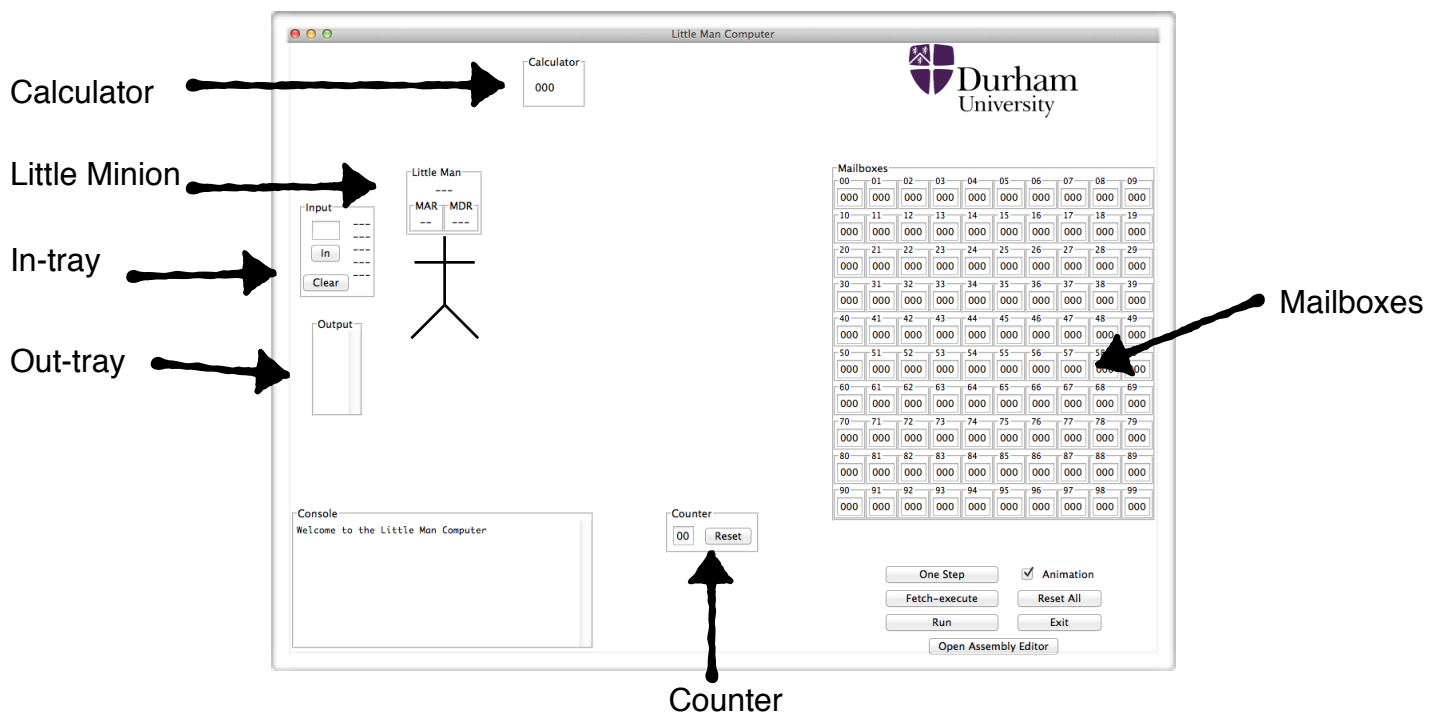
Little Man Computer

Calculator

Calculator
000

Durham University

Little Minion

Little Man
---
MAR MDR
-- ---

Input
---
---
---
---
---
In
Clear

In-tray

Output

Out-tray

Mailboxes

| 00 | 01 | 02 | 03 | 04 | 05 | 06 | 07 | 08 | 09 |
|---|---|---|---|---|---|---|---|---|---|
| 000 | 000 | 000 | 000 | 000 | 000 | 000 | 000 | 000 | 000 |
| 10 | 11 | 12 | 13 | 14 | 15 | 16 | 17 | 18 | 19 |
| 000 | 000 | 000 | 000 | 000 | 000 | 000 | 000 | 000 | 000 |
| 20 | 21 | 22 | 23 | 24 | 25 | 26 | 27 | 28 | 29 |
| 000 | 000 | 000 | 000 | 000 | 000 | 000 | 000 | 000 | 000 |
| 30 | 31 | 32 | 33 | 34 | 35 | 36 | 37 | 38 | 39 |
| 000 | 000 | 000 | 000 | 000 | 000 | 000 | 000 | 000 | 000 |
| 40 | 41 | 42 | 43 | 44 | 45 | 46 | 47 | 48 | 49 |
| 000 | 000 | 000 | 000 | 000 | 000 | 000 | 000 | 000 | 000 |
| 50 | 51 | 52 | 53 | 54 | 55 | 56 | 57 | 58 | 59 |
| 000 | 000 | 000 | 000 | 000 | 000 | 000 | 000 | 000 | 000 |
| 60 | 61 | 62 | 63 | 64 | 65 | 66 | 67 | 68 | 69 |
| 000 | 000 | 000 | 000 | 000 | 000 | 000 | 000 | 000 | 000 |
| 70 | 71 | 72 | 73 | 74 | 75 | 76 | 77 | 78 | 79 |
| 000 | 000 | 000 | 000 | 000 | 000 | 000 | 000 | 000 | 000 |
| 80 | 81 | 82 | 83 | 84 | 85 | 86 | 87 | 88 | 89 |
| 000 | 000 | 000 | 000 | 000 | 000 | 000 | 000 | 000 | 000 |
| 90 | 91 | 92 | 93 | 94 | 95 | 96 | 97 | 98 | 99 |
| 000 | 000 | 000 | 000 | 000 | 000 | 000 | 000 | 000 | 000 |

Mailboxes

Console
Welcome to the Little Man Computer

Counter
00 Reset

One Step
Animation
Fetch-execute
Reset All
Run
Exit
Open Assembly Editor

Counter